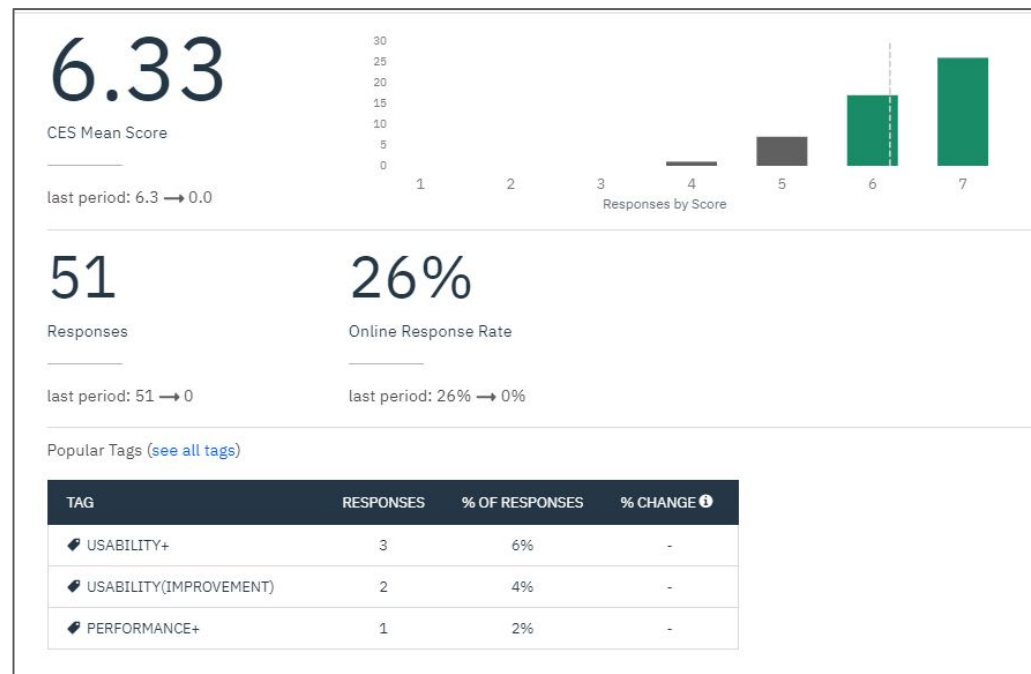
6.33

CES Mean Score

last period: 6.3 ⟶ 0.0

30
25
20
15
10
5
0
1 2 3 4 5 6 7
Responses by Score

51

Responses

last period: 51 ⟶ 0

26%

Online Response Rate

last period: 26% ⟶ 0%

Popular Tags (see all tags)

| TAG | RESPONSES | % OF RESPONSES | % CHANGE |
|---|---|---|---|
| USABILITY+ | 3 | 6% | - |
| USABILITY(IMPROVEMENT) | 2 | 4% | - |
| PERFORMANCE+ | 1 | 2% | - |